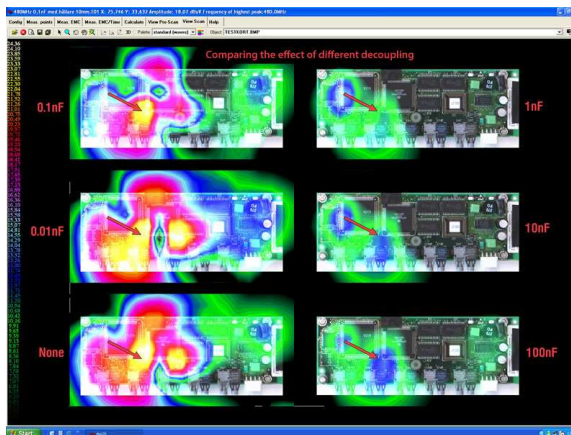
480MHz 0.1nF med hÃ¥lare 10mm.101 X: 75.744 Y: 33.432 Amplitude: 18.07 dBuV Frequency at highest peak: 480.0MHz

Config | Meas. points | Meas. EMC | Meas. EMC/Time | Calculate | View Pre-Scan | View Scan | Help

Palette standard (woven) Object TESTKORT.BMP

Comparing the effect of different decoupling

0.1nF

1nF

0.01nF

10nF

None

100nF

Start